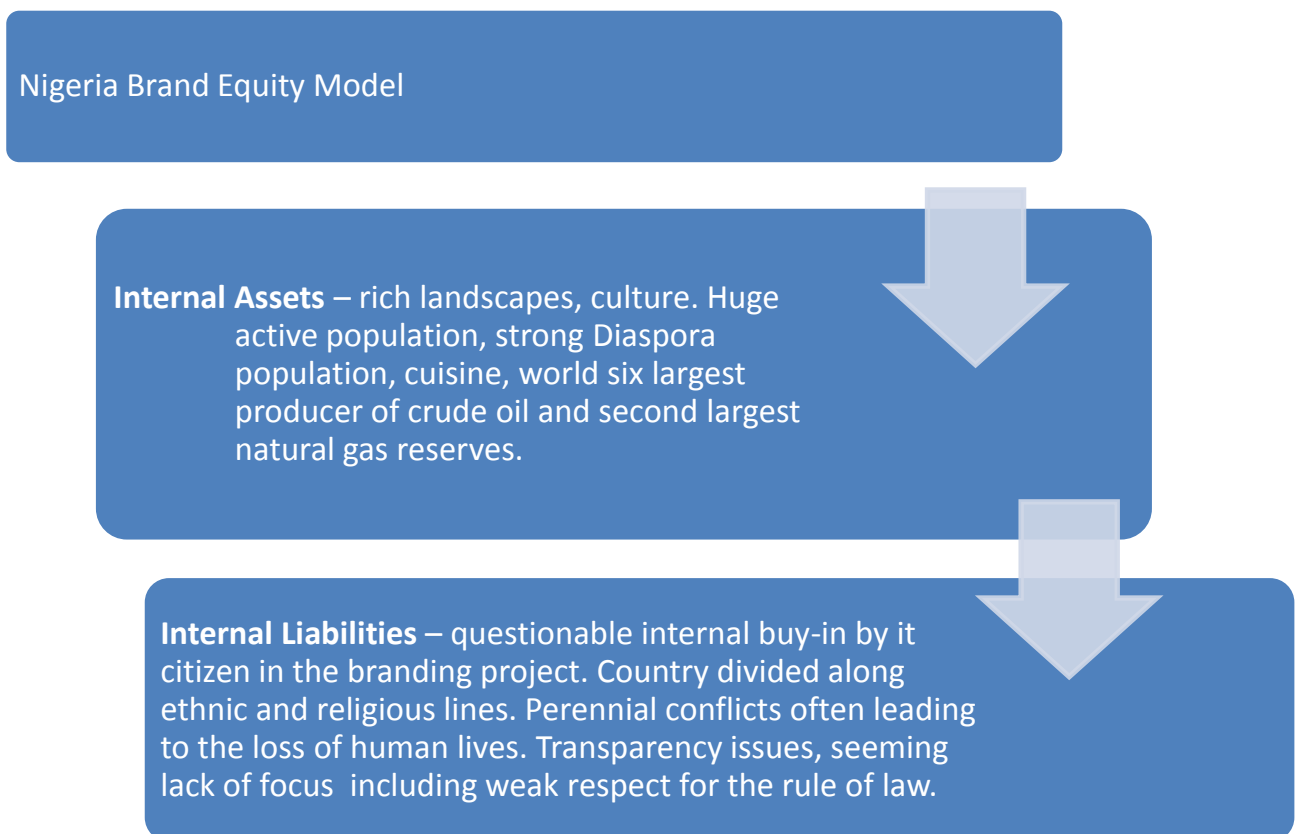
Nigeria Brand Equity Model

**Internal Assets** – rich landscapes, culture. Huge active population, strong Diaspora population, cuisine, world six largest producer of crude oil and second largest natural gas reserves.

**Internal Liabilities** – questionable internal buy-in by it citizen in the branding project. Country divided along ethnic and religious lines. Perennial conflicts often leading to the loss of human lives. Transparency issues, seeming lack of focus including weak respect for the rule of law.